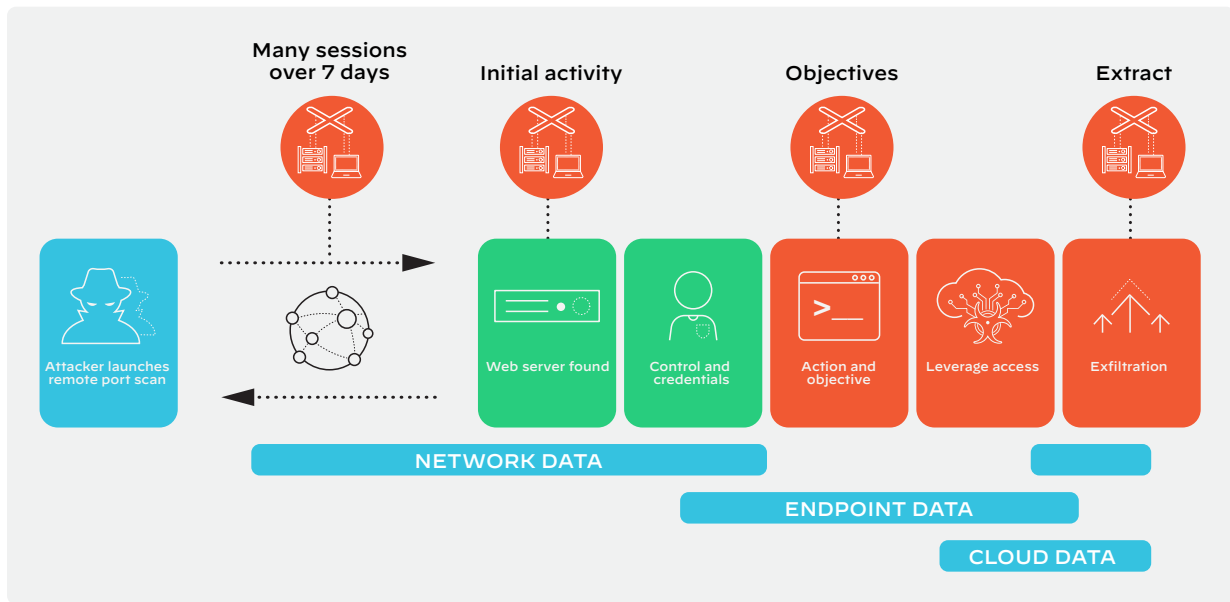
Many sessions over 7 days

Initial activity

Objectives

Extract

Attacker launches remote port scan

Web server found

Control and credentials

>_

Action and objective

Leverage access

Exfiltration

NETWORK DATA

ENDPOINT DATA

CLOUD DATA